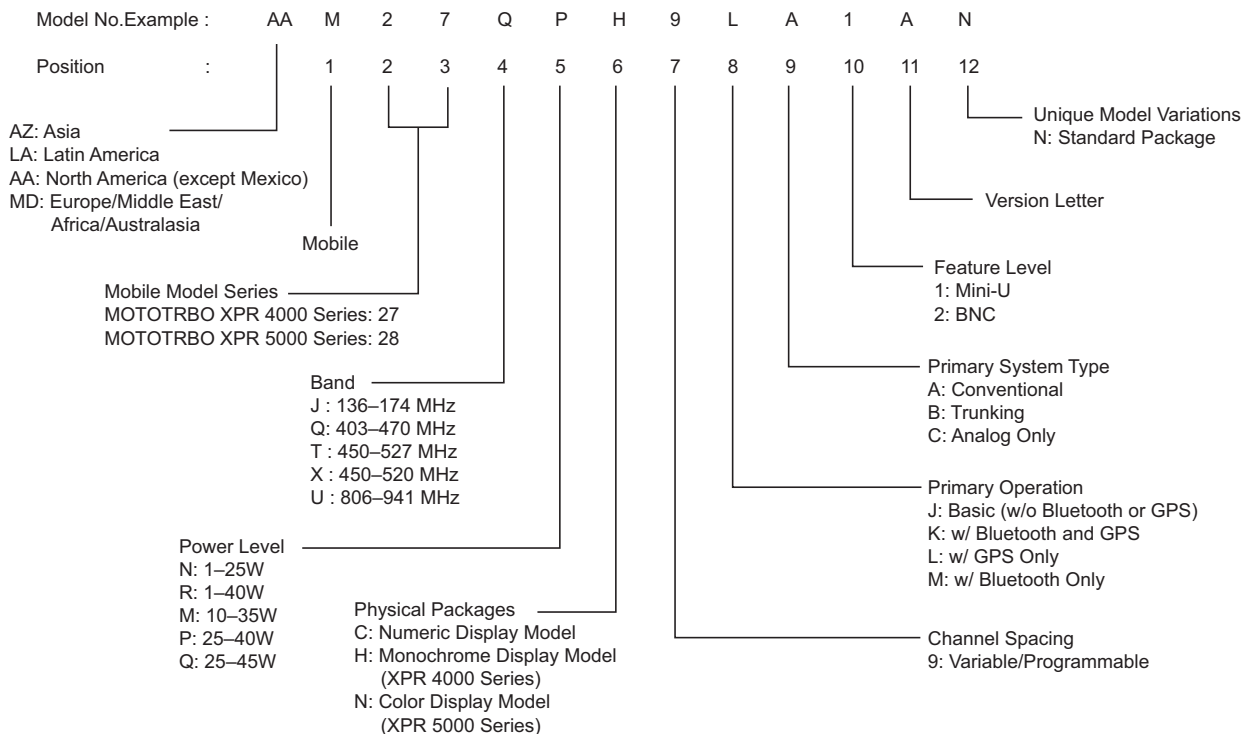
Model No.Example : AA M 2 7 Q P H 9 L A 1 A N

Position : 1 2 3 4 5 6 7 8 9 10 11 12

AZ: Asia
LA: Latin America
AA: North America (except Mexico)
MD: Europe/Middle East/ Africa/Australasia

Mobile

Mobile Model Series
MOTOTRBO XPR 4000 Series: 27
MOTOTRBO XPR 5000 Series: 28

Band
J : 136–174 MHz
Q: 403–470 MHz
T : 450–527 MHz
X : 450–520 MHz
U : 806–941 MHz

Power Level
N: 1–25W
R: 1–40W
M: 10–35W
P: 25–40W
Q: 25–45W

Physical Packages
C: Numeric Display Model
H: Monochrome Display Model (XPR 4000 Series)
N: Color Display Model (XPR 5000 Series)

Unique Model Variations
N: Standard Package

Version Letter

Feature Level
1: Mini-U
2: BNC

Primary System Type
A: Conventional
B: Trunking
C: Analog Only

Primary Operation
J: Basic (w/o Bluetooth or GPS)
K: w/ Bluetooth and GPS
L: w/ GPS Only
M: w/ Bluetooth Only

Channel Spacing
9: Variable/Programmable